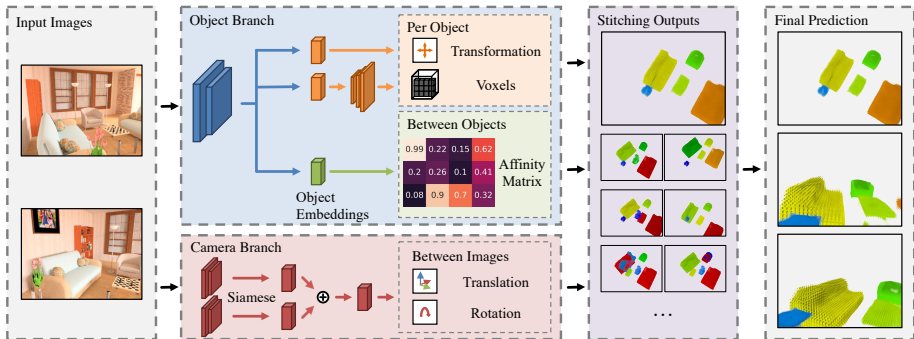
Input Images

Object Branch

Per Object

Transformation

Voxels

Between Objects

| 0.99 | 0.22 | 0.15 | 0.62 |
|---|---|---|---|
| 0.2 | 0.26 | 0.1 | 0.41 |
| 0.08 | 0.9 | 0.7 | 0.32 |

Affinity Matrix

Object Embeddings

Camera Branch

Siamese

$\oplus$

Between Images

Translation

Rotation

Stitching Outputs

...

Final Prediction